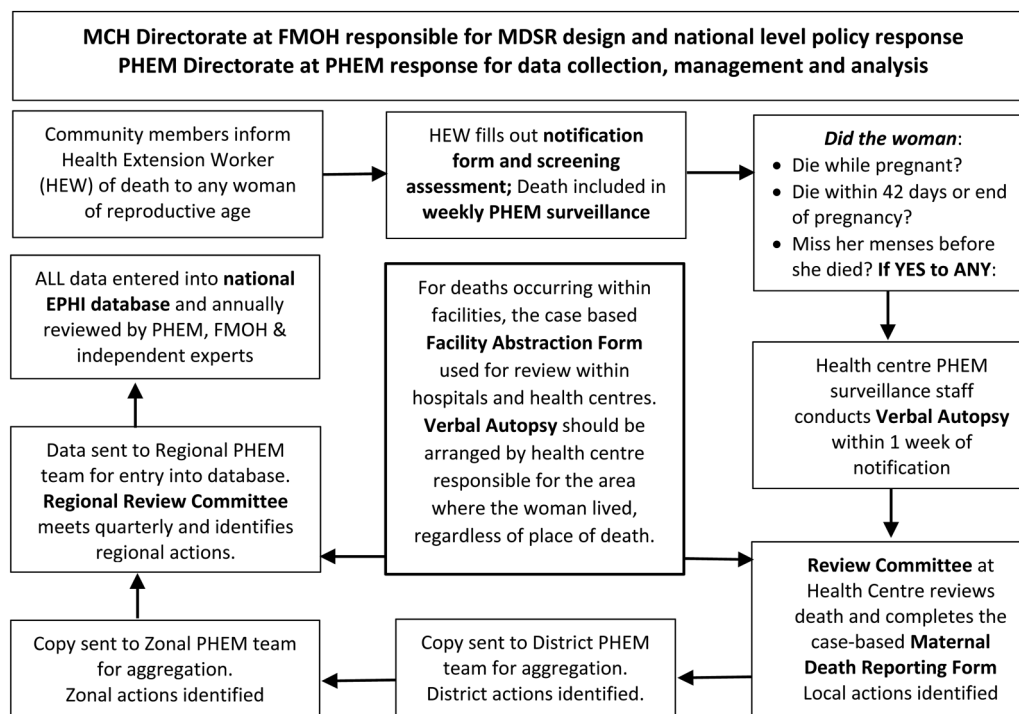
MCH Directorate at FMOH responsible for MDSR design and national level policy response
PHEM Directorate at PHEM response for data collection, management and analysis

Community members inform Health Extension Worker (HEW) of death to any woman of reproductive age

HEW fills out notification form and screening assessment; Death included in weekly PHEM surveillance

Did the woman:
• Die while pregnant?
• Die within 42 days or end of pregnancy?
• Miss her menses before she died? If YES to ANY:

Health centre PHEM surveillance staff conducts Verbal Autopsy within 1 week of notification

Review Committee at Health Centre reviews death and completes the case-based Maternal Death Reporting Form Local actions identified

Copy sent to District PHEM team for aggregation. District actions identified.

Copy sent to Zonal PHEM team for aggregation. Zonal actions identified

Data sent to Regional PHEM team for entry into database. Regional Review Committee meets quarterly and identifies regional actions.

ALL data entered into national EPHI database and annually reviewed by PHEM, FMOH & independent experts

For deaths occurring within facilities, the case based Facility Abstraction Form used for review within hospitals and health centres. Verbal Autopsy should be arranged by health centre responsible for the area where the woman lived, regardless of place of death.